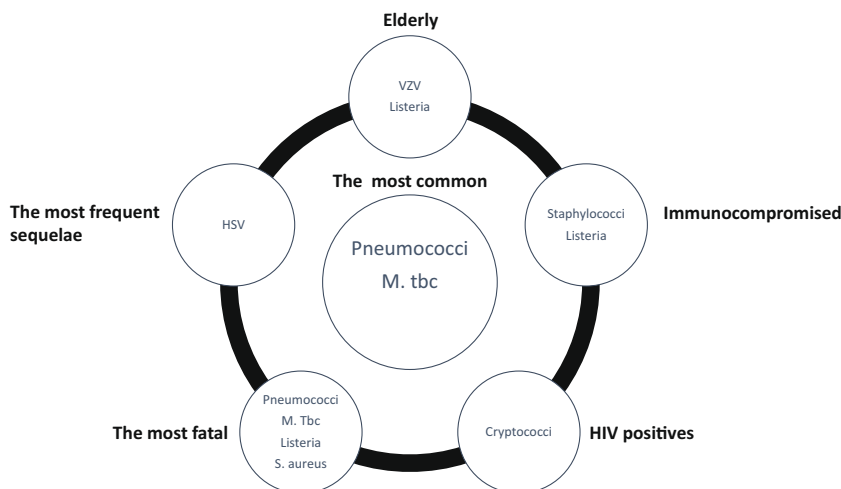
Elderly

VZV
Listeria

The most common

The most frequent sequelae

HSV

Pneumococci
M. tbc

Staphylococci
Listeria

Immunocompromised

The most fatal

Pneumococci
M. Tbc
Listeria
S. aureus

Cryptococci

HIV positives